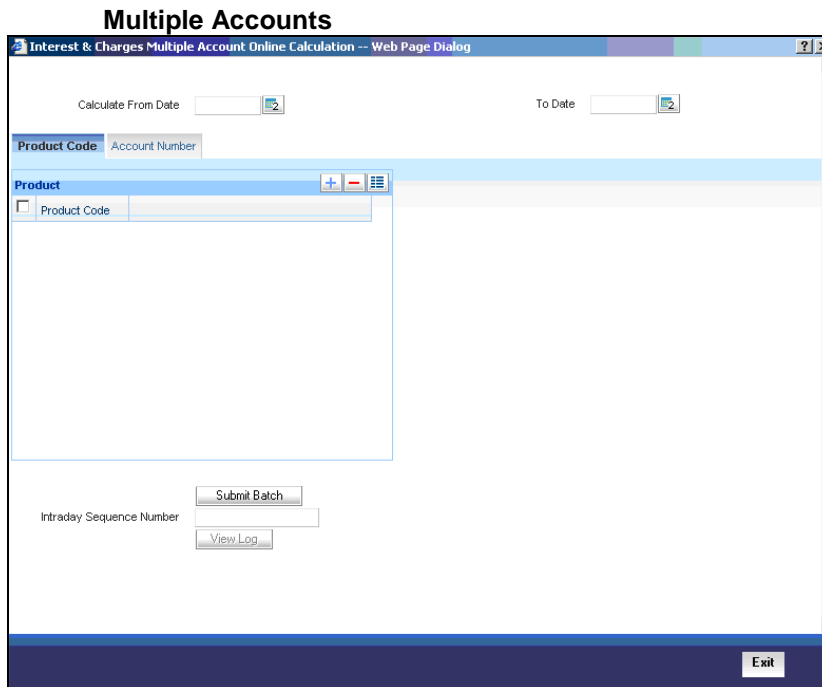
**Multiple Accounts**

Interest & Charges Multiple Account Online Calculation -- Web Page Dialog

? X

Calculate From Date

To Date

Product Code | Account Number

Product

Product Code

Submit Batch

Intraday Sequence Number

View Log

Exit